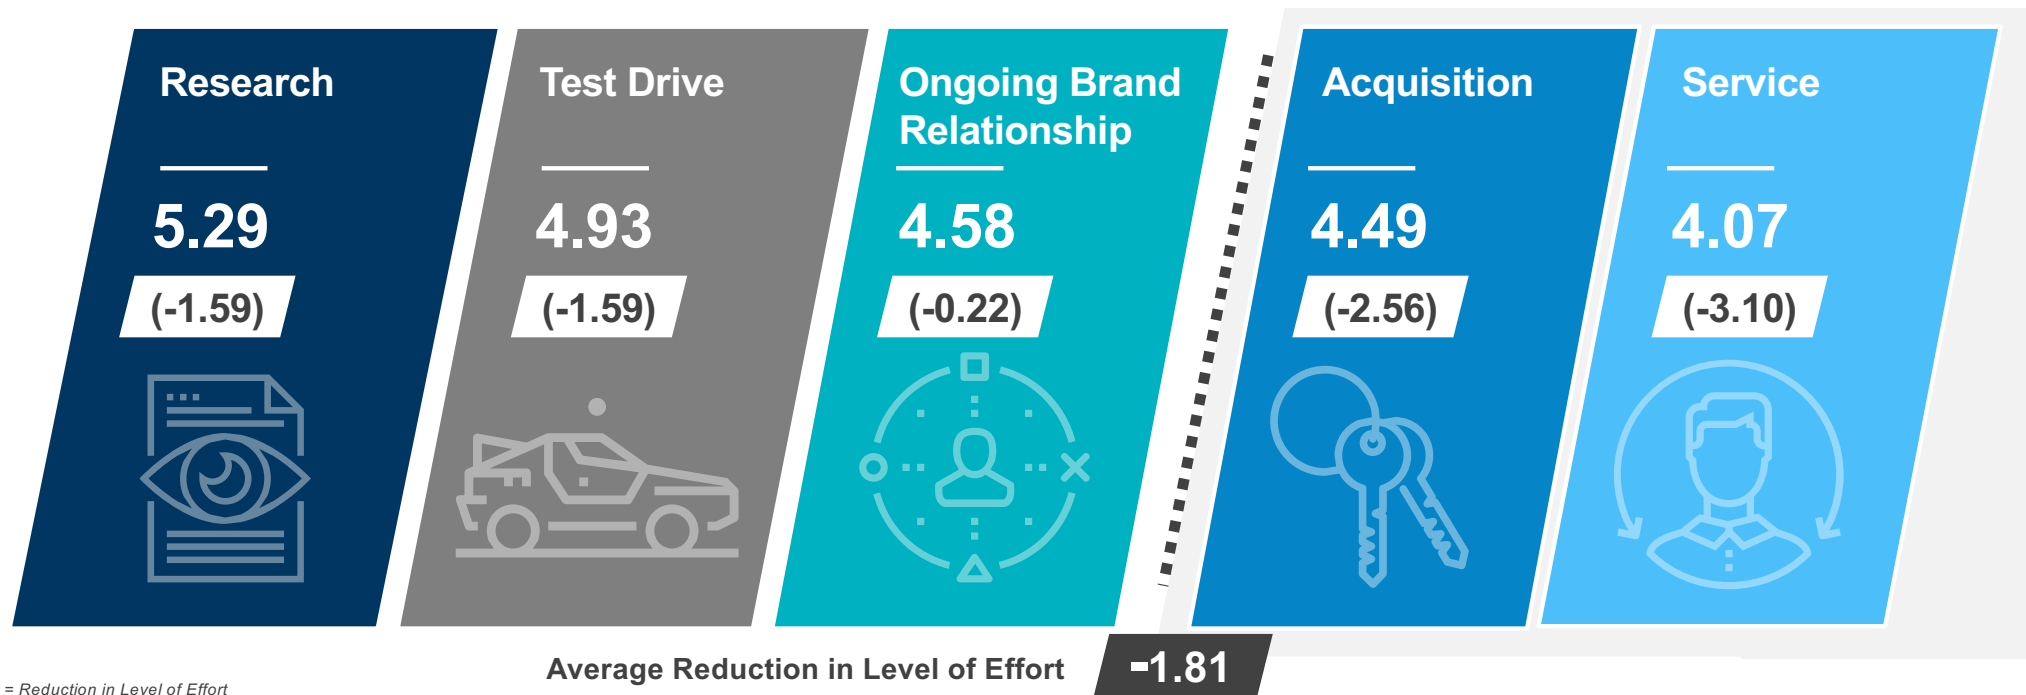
Research

5.29

(-1.59)

Test Drive

4.93

(-1.59)

Ongoing Brand Relationship

4.58

(-0.22)

Acquisition

4.49

(-2.56)

Service

4.07

(-3.10)

Average Reduction in Level of Effort -1.81

= Reduction in Level of Effort